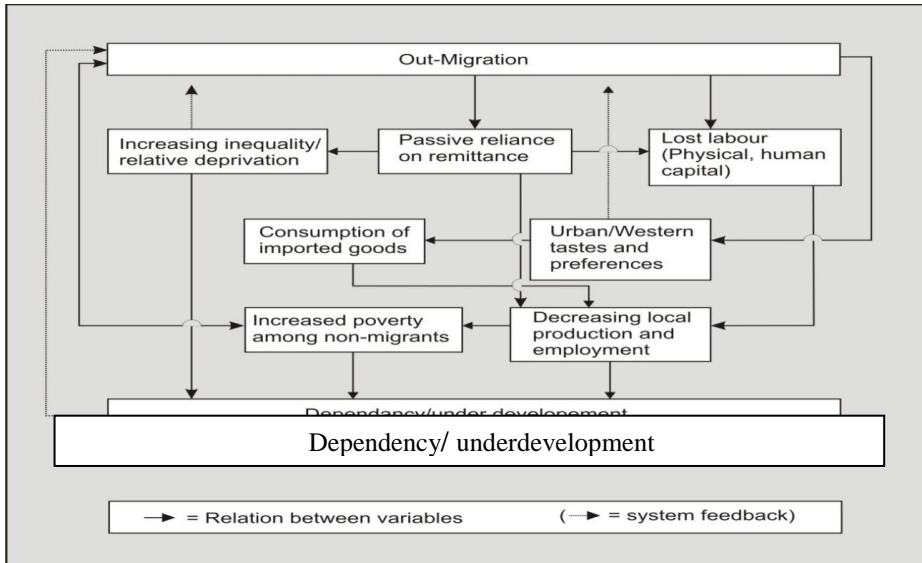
Out-Migration

Increasing inequality/ relative deprivation

Passive reliance on remittance

Lost labour (Physical, human capital)

Consumption of imported goods

Urban/Western tastes and preferences

Increased poverty among non-migrants

Decreasing local production and employment

Dependancy/under developement

Dependency/ underdevelopment

→ = Relation between variables

(⇢ = system feedback)